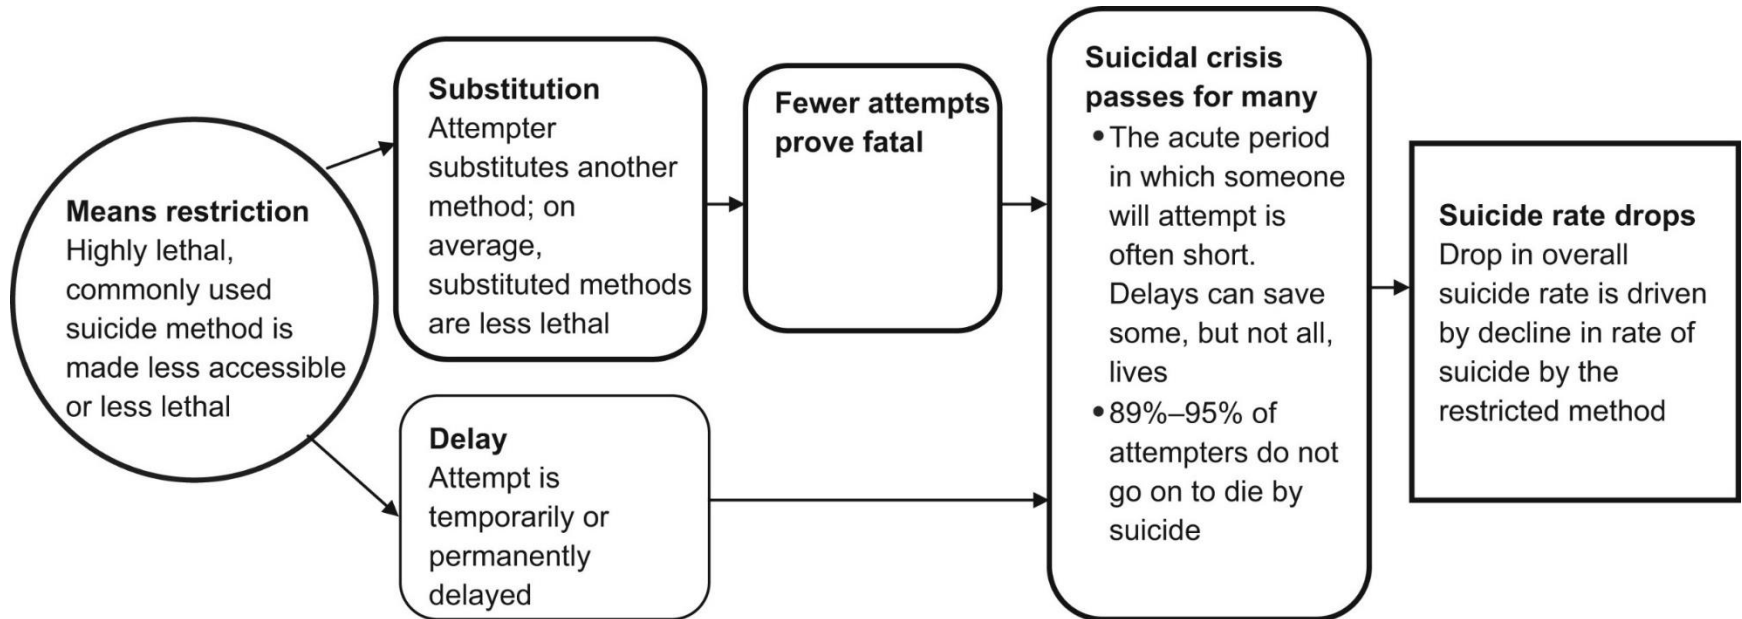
**Means restriction**
Highly lethal, commonly used suicide method is made less accessible or less lethal

**Substitution**
Attempter substitutes another method; on average, substituted methods are less lethal

**Delay**
Attempt is temporarily or permanently delayed

**Fewer attempts prove fatal**

**Suicidal crisis passes for many**
• The acute period in which someone will attempt is often short. Delays can save some, but not all, lives
• 89%–95% of attempters do not go on to die by suicide

**Suicide rate drops**
Drop in overall suicide rate is driven by decline in rate of suicide by the restricted method